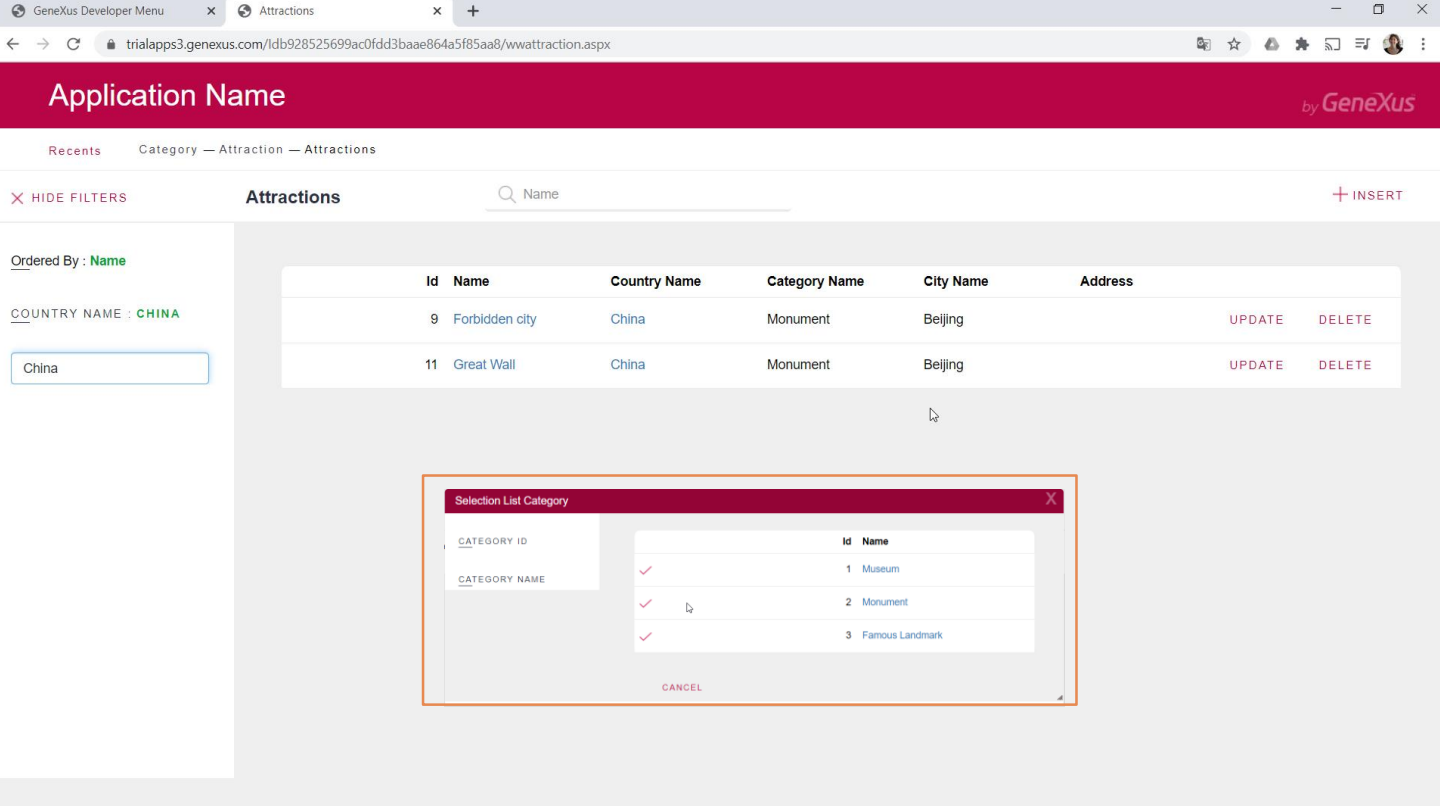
GeneXus Developer Menu
Attractions
trialapps3.genexus.com/Idb928525699ac0fdd3baae864a5f85aa8/wwattraction.aspx

Application Name
by GeneXus

Recents
Category — Attraction — Attractions

HIDE FILTERS
Attractions
Name
INSERT

Ordered By : Name

COUNTRY NAME : CHINA

China

| Id | Name | Country Name | Category Name | City Name | Address | | |
|---|---|---|---|---|---|---|---|
| 9 | Forbidden city | China | Monument | Beijing | | UPDATE | DELETE |
| 11 | Great Wall | China | Monument | Beijing | | UPDATE | DELETE |

Selection List Category
X

CATEGORY ID

CATEGORY NAME

| | Id | Name |
|---|---|---|
| ✓ | 1 | Museum |
| ✓ | 2 | Monument |
| ✓ | 3 | Famous Landmark |

CANCEL